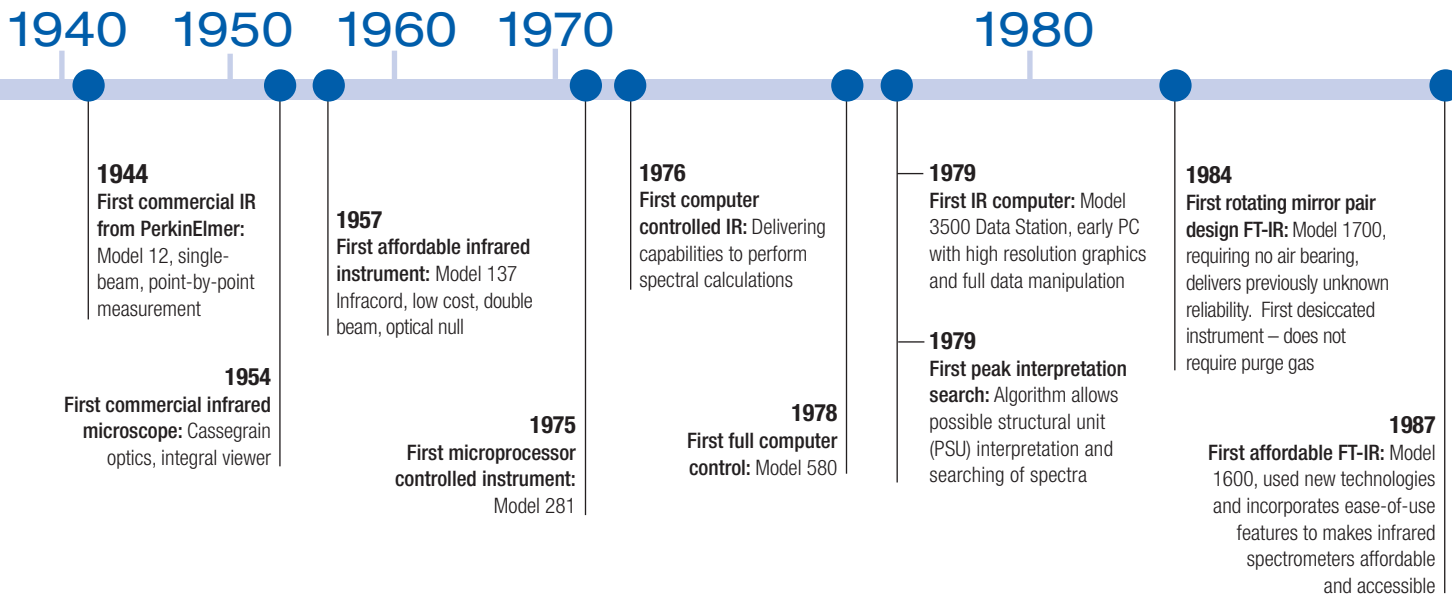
1940 1950 1960 1970 1980

1944
First commercial IR from PerkinElmer: Model 12, single-beam, point-by-point measurement

1954
First commercial infrared microscope: Cassegrain optics, integral viewer

1957
First affordable infrared instrument: Model 137 Infracord, low cost, double beam, optical null

1975
First microprocessor controlled instrument: Model 281

1976
First computer controlled IR: Delivering capabilities to perform spectral calculations

1978
First full computer control: Model 580

1979
First IR computer: Model 3500 Data Station, early PC with high resolution graphics and full data manipulation

1979
First peak interpretation search: Algorithm allows possible structural unit (PSU) interpretation and searching of spectra

1984
First rotating mirror pair design FT-IR: Model 1700, requiring no air bearing, delivers previously unknown reliability. First desiccated instrument – does not require purge gas

1987
First affordable FT-IR: Model 1600, used new technologies and incorporates ease-of-use features to makes infrared spectrometers affordable and accessible